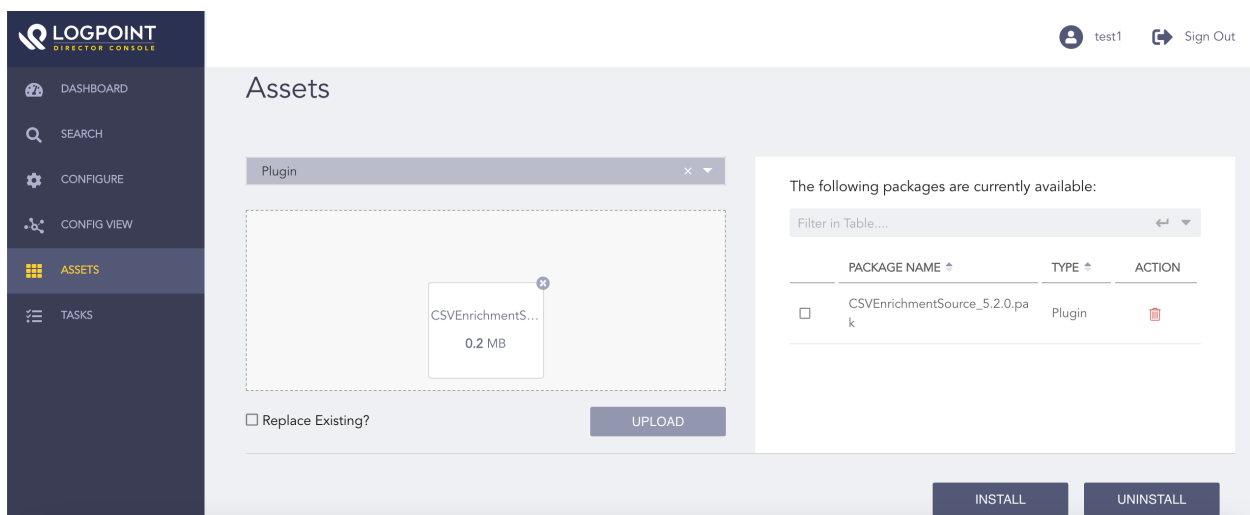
LOGPOINT
DIRECTOR CONSOLE

test1 Sign Out

DASHBOARD
SEARCH
CONFIGURE
CONFIG VIEW
ASSETS
TASKS

Assets

Plugin

CSVEnrichmentS...
0.2 MB

☐ Replace Existing?

UPLOAD

The following packages are currently available:

Filter in Table....

| | PACKAGE NAME | TYPE | ACTION |
|---|---|---|---|
| ☐ | CSVEnrichmentSource_5.2.0.pak | Plugin | |

INSTALL

UNINSTALL